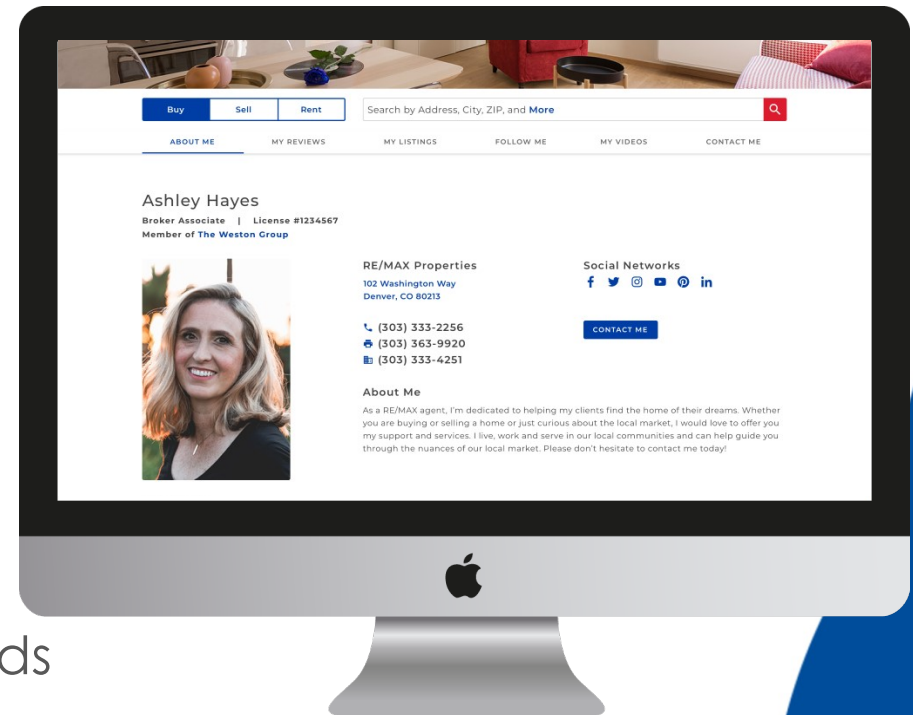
Buy Sell Rent

Search by Address, City, ZIP, and More

ABOUT ME MY REVIEWS MY LISTINGS FOLLOW ME MY VIDEOS CONTACT ME

Ashley Hayes

Broker Associate | License #1234567

Member of The Weston Group

RE/MAX Properties

102 Washington Way

Denver, CO 80213

(303) 333-2256

(303) 363-9920

(303) 333-4251

Social Networks

CONTACT ME

About Me

As a RE/MAX agent, I'm dedicated to helping my clients find the home of their dreams. Whether you are buying or selling a home or just curious about the local market, I would love to offer you my support and services. I live, work and serve in our local communities and can help guide you through the nuances of our local market. Please don't hesitate to contact me today!

ds